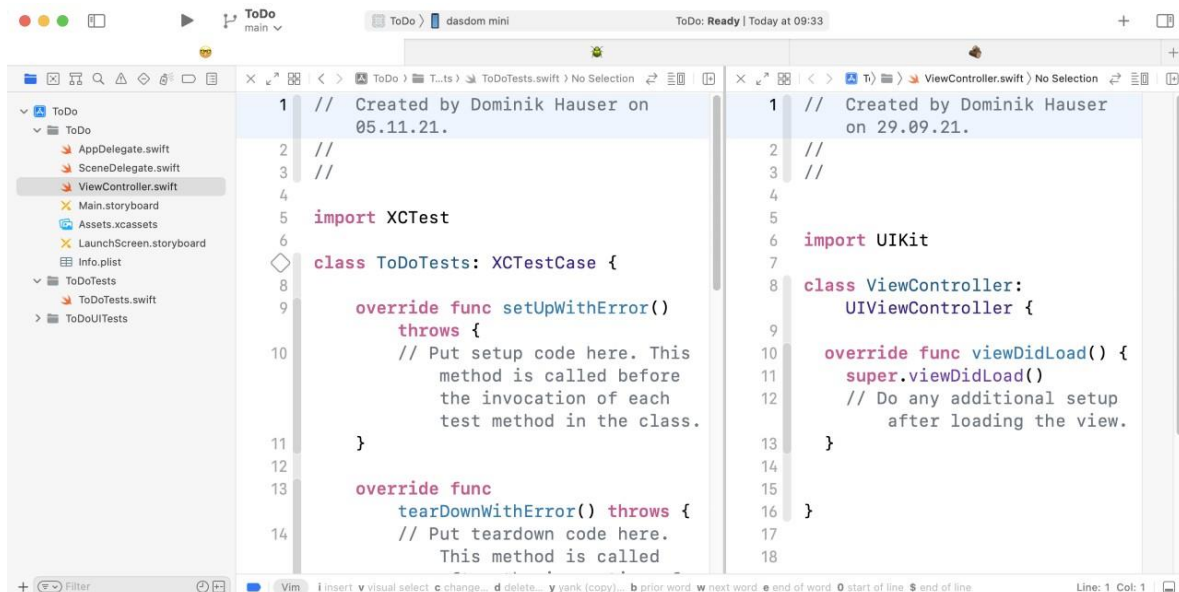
ToDo
main

ToDo 〉 dasdom mini

ToDo: Ready | Today at 09:33

ToDo
ToDo
AppDelegate.swift
SceneDelegate.swift
ViewController.swift
Main.storyboard
Assets.xcassets
LaunchScreen.storyboard
Info.plist
ToDoTests
ToDoTests.swift
ToDoUITests

ToDo 〉 T...ts 〉 ToDoTests.swift 〉 No Selection

1 // Created by Dominik Hauser on 05.11.21.
2 //
3 //
4
5 import XCTest
6
7 class ToDoTests: XCTestCase {
8
9 override func setUpWithError() throws {
10 // Put setup code here. This method is called before the invocation of each test method in the class.
11 }
12
13 override func tearDownWithError() throws {
14 // Put teardown code here. This method is called

T 〉 〉 ViewController.swift 〉 No Selection

1 // Created by Dominik Hauser on 29.09.21.
2 //
3 //
4
5
6 import UIKit
7
8 class ViewController: UIViewController {
9
10 override func viewDidLoad() {
11 super.viewDidLoad()
12 // Do any additional setup after loading the view.
13 }
14
15
16 }
17
18

Filter

Vim i insert v visual select c change... d delete... y yank (copy)... b prior word w next word e end of word 0 start of line $ end of line

Line: 1 Col: 1